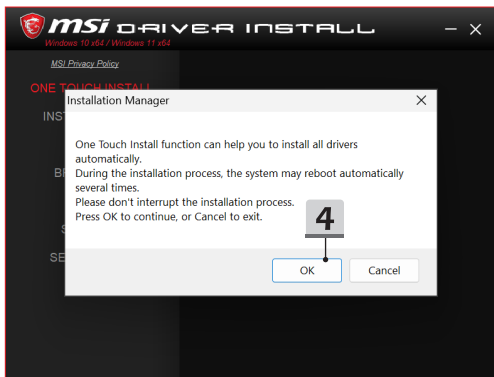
msi DRIVER INSTALL
Windows 10 x64 / Windows 11 x64
— ×
MSI Privacy Policy
ONE TOUCH INSTALL
INST
BI
S
SE
Installation Manager ×

One Touch Install function can help you to install all drivers automatically.
During the installation process, the system may reboot automatically several times.
Please don't interrupt the installation process.
Press OK to continue, or Cancel to exit.

4

OK Cancel